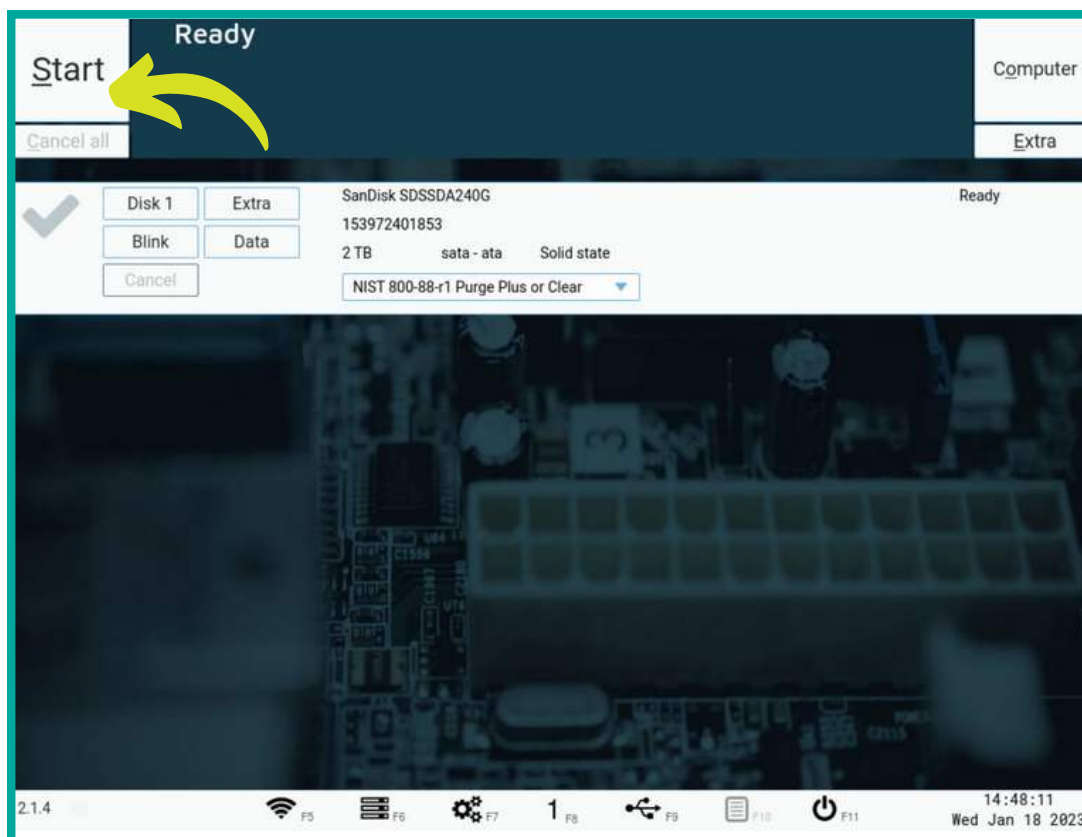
Start

Ready

Computer

Cancel all

Extra

Disk 1
Extra
Blink
Data
Cancel

SanDisk SDSSDA240G
153972401853
2 TB sata - ata Solid state
NIST 800-88-r1 Purge Plus or Clear

Ready

2.1.4

F5 F6 F7 1 F8 F9 F10 F11

14:48:11
Wed Jan 18 2023